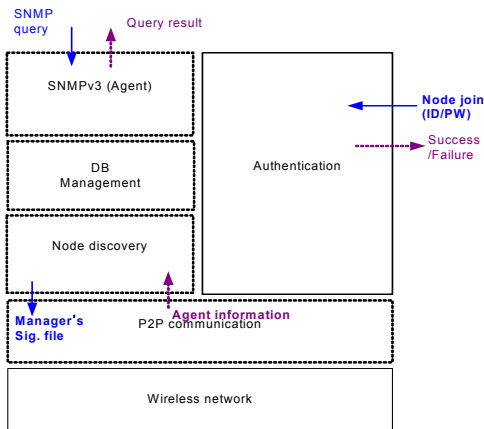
SNMP query

Query result

SNMPv3 (Agent)

Authentication

Node join (ID/PW)

Success /Failure

DB Management

Node discovery

Manager's Sig. file

Agent information

P2P communication

Wireless network